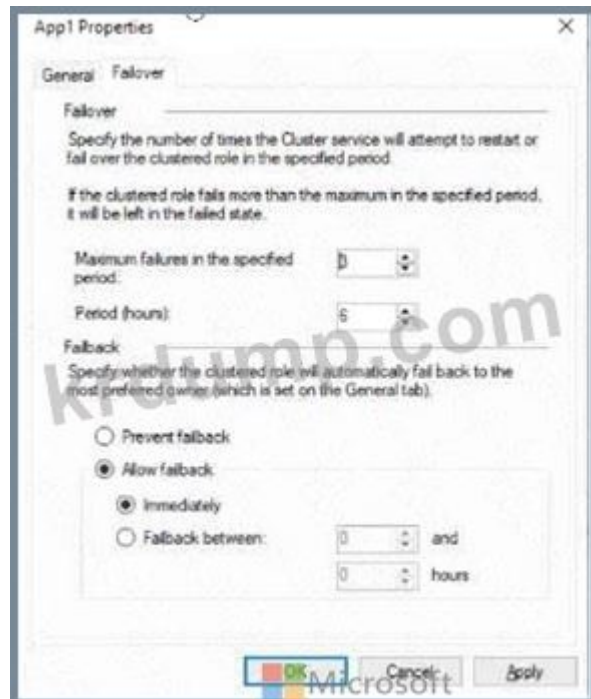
App1 Properties

General Failover

Failover

Specify the number of times the Cluster service will attempt to restart or fail over the clustered role in the specified period.

If the clustered role fails more than the maximum in the specified period, it will be left in the failed state.

Maximum failures in the specified period: 0

Period (hours): 6

Failback

Specify whether the clustered role will automatically fail back to the most preferred owner (which is set on the General tab).

Prevent failback

Allow failback

Immediately

Failback between: 0 and 0 hours

kr dump.com

OK Cancel Apply

Microsoft